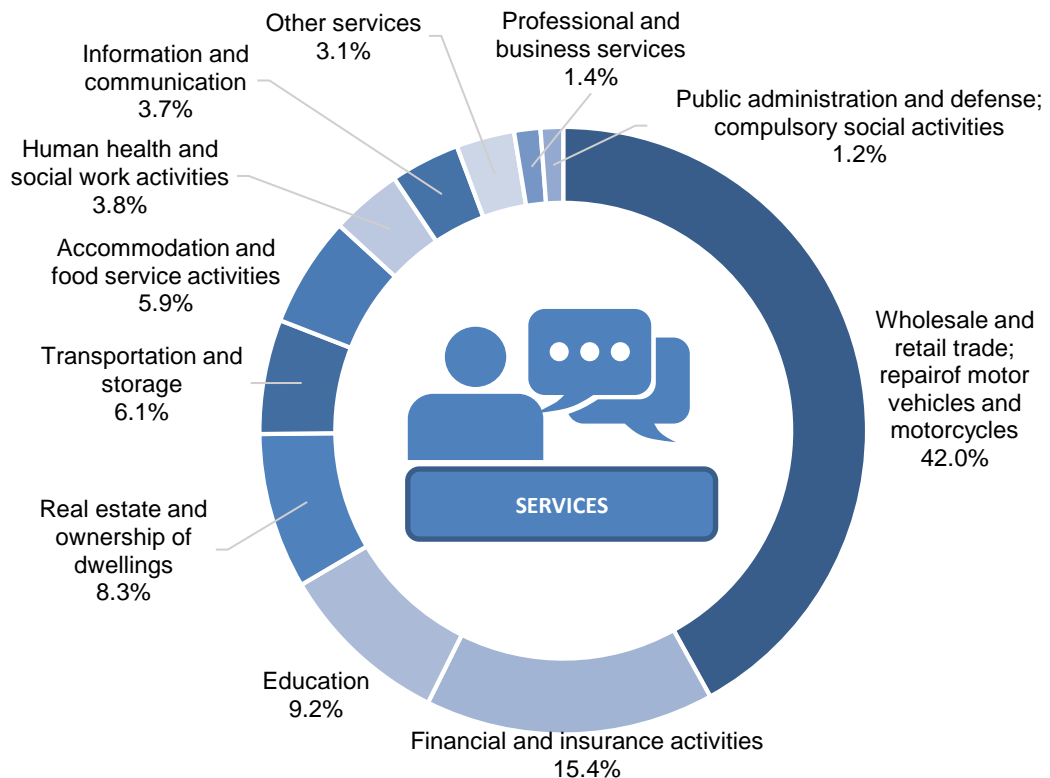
Other services
3.1%

Professional and business services
1.4%

Information and communication
3.7%

Public administration and defense; compulsory social activities
1.2%

Human health and social work activities
3.8%

Accommodation and food service activities
5.9%

Wholesale and retail trade; repairof motor vehicles and motorcycles
42.0%

Transportation and storage
6.1%

SERVICES

Real estate and ownership of dwellings
8.3%

Education
9.2%

Financial and insurance activities
15.4%